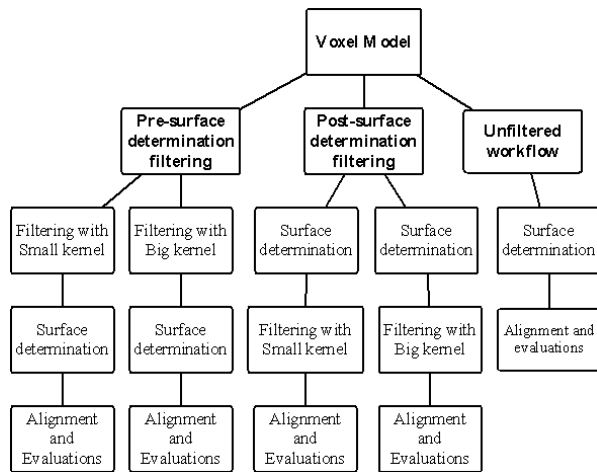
Voxel Model

Pre-surface determination filtering

Post-surface determination filtering

Unfiltered workflow

Filtering with Small kernel

Surface determination

Alignment and Evaluations

Filtering with Big kernel

Surface determination

Alignment and Evaluations

Surface determination

Filtering with Small kernel

Alignment and Evaluations

Surface determination

Filtering with Big kernel

Alignment and Evaluations

Surface determination

Alignment and evaluations